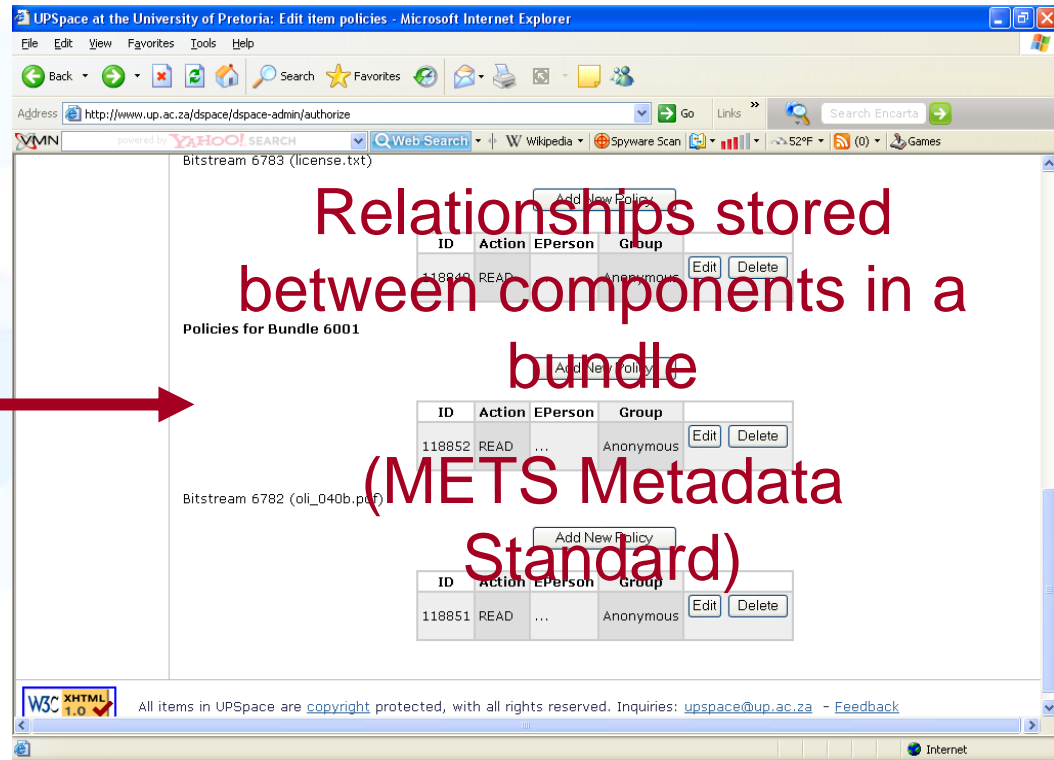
UPSpace at the University of Pretoria: Edit item policies - Microsoft Internet Explorer

File Edit View Favorites Tools Help

Back Search Favorites

Address http://www.up.ac.za/dspace/dspace-admin/authorize Go Links Search Encarta

MSN powered by YAHOO! SEARCH Web Search Wikipedia Spyware Scan 52°F (0) Games

Bitstream 6783 (license.txt)

Add New Policy

| ID | Action | EPerson | Group | |
|---|---|---|---|---|
| 118849 | READ | | Anonymous | Edit Delete |

Policies for Bundle 6001

Add New Policy

| ID | Action | EPerson | Group | |
|---|---|---|---|---|
| 118852 | READ | ... | Anonymous | Edit Delete |

Bitstream 6782 (oli_040b.pdf)

Add New Policy

| ID | Action | EPerson | Group | |
|---|---|---|---|---|
| 118851 | READ | ... | Anonymous | Edit Delete |

Relationships stored between components in a bundle

(METS Metadata Standard)

W3C XHTML 1.0

All items in UPSpace are copyright protected, with all rights reserved. Inquiries: upspace@up.ac.za - Feedback

Internet